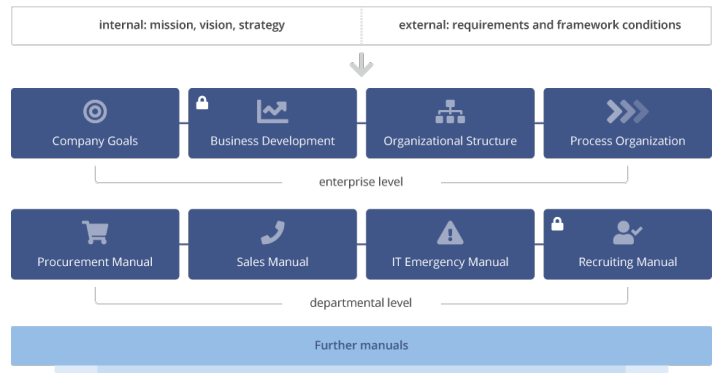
internal: mission, vision, strategy

external: requirements and framework conditions

Company Goals

Business Development

Organizational Structure

Process Organization

enterprise level

Procurement Manual

Sales Manual

IT Emergency Manual

Recruiting Manual

departmental level

Further manuals